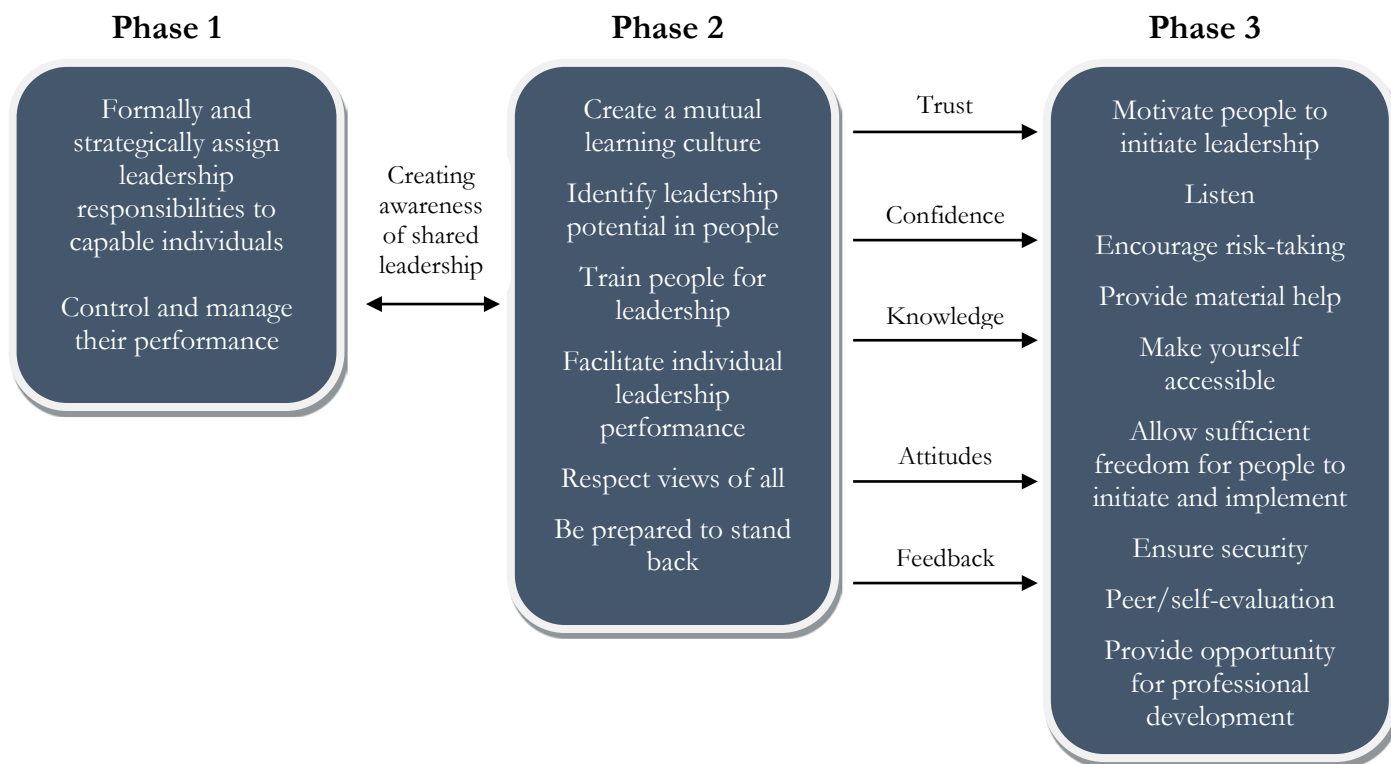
Phase 1

Formally and strategically assign leadership responsibilities to capable individuals

Control and manage their performance

Creating awareness of shared leadership

Phase 2

Create a mutual learning culture

Identify leadership potential in people

Train people for leadership

Facilitate individual leadership performance

Respect views of all

Be prepared to stand back

Trust

Confidence

Knowledge

Attitudes

Feedback

Phase 3

Motivate people to initiate leadership

Listen

Encourage risk-taking

Provide material help

Make yourself accessible

Allow sufficient freedom for people to initiate and implement

Ensure security

Peer/self-evaluation

Provide opportunity for professional development